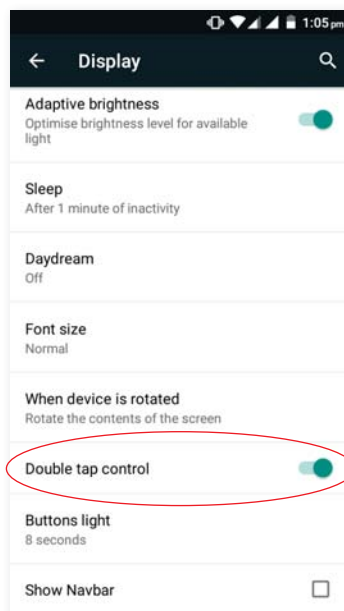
1:05 pm

Display

Adaptive brightness
Optimise brightness level for available light

Sleep
After 1 minute of inactivity

Daydream
Off

Font size
Normal

When device is rotated
Rotate the contents of the screen

Double tap control

Buttons light
8 seconds

Show Navbar